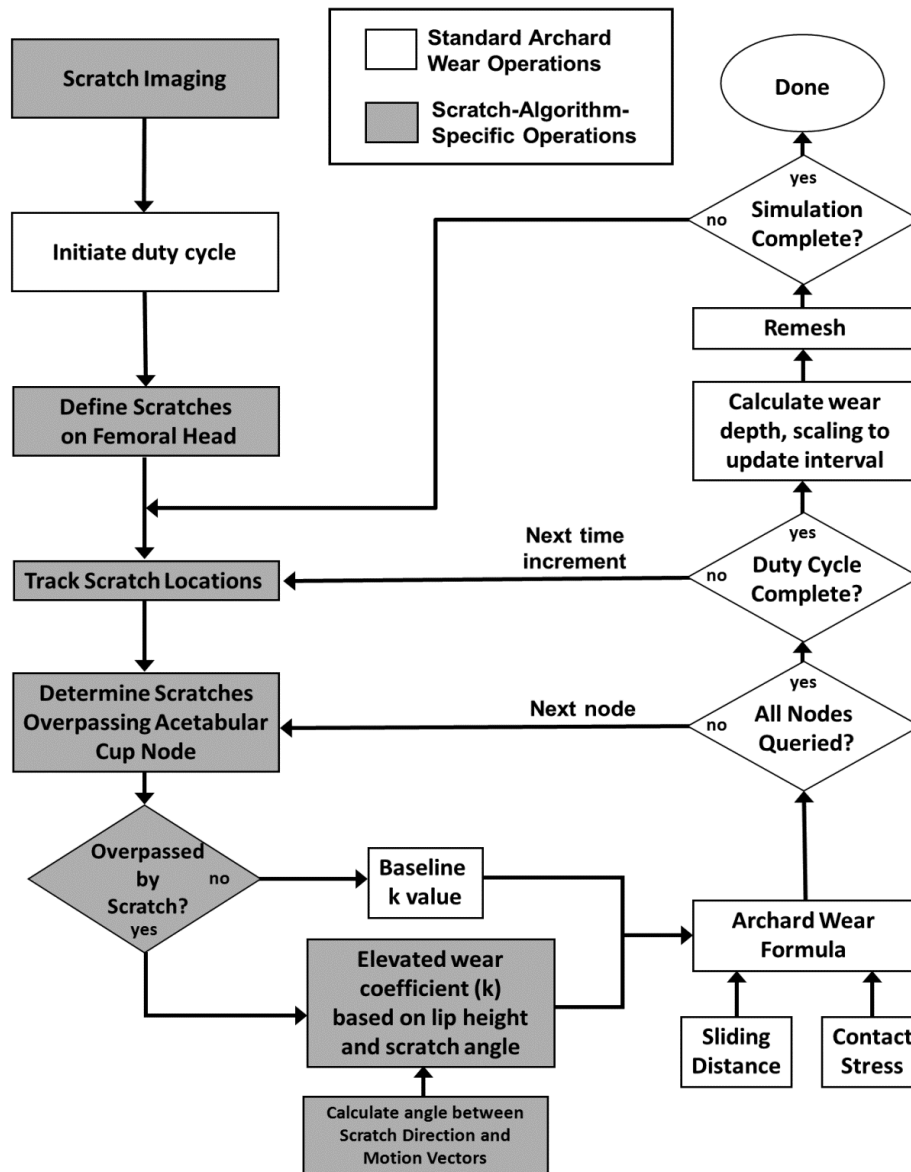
Standard Archard Wear Operations

Scratch-Algorithm-Specific Operations

Scratch Imaging

Initiate duty cycle

Define Scratches on Femoral Head

Track Scratch Locations

Determine Scratches Overpassing Acetabular Cup Node

Overpassed by Scratch?

no

yes

Baseline k value

Elevated wear coefficient (k) based on lip height and scratch angle

Calculate angle between Scratch Direction and Motion Vectors

Done

yes

no

Simulation Complete?

Remesh

Calculate wear depth, scaling to update interval

yes

Next time increment

no

Duty Cycle Complete?

yes

Next node

no

All Nodes Queried?

Archard Wear Formula

Sliding Distance

Contact Stress